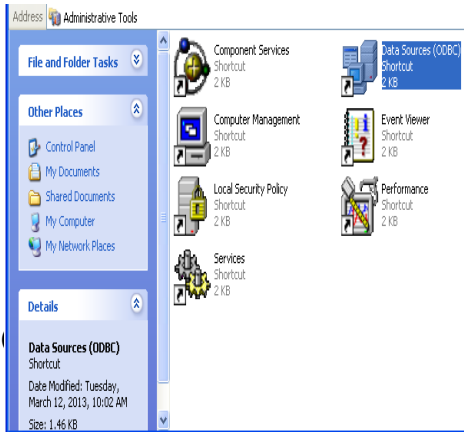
Address Administrative Tools

File and Folder Tasks

Other Places

Control Panel
My Documents
Shared Documents
My Computer
My Network Places

Details

Data Sources (ODBC)
Shortcut
Date Modified: Tuesday, March 12, 2013, 10:02 AM
Size: 1.46 KB

Component Services
Shortcut
2 KB

Data Sources (ODBC)
Shortcut
2 KB

Computer Management
Shortcut
2 KB

Event Viewer
Shortcut
2 KB

Local Security Policy
Shortcut
2 KB

Performance
Shortcut
2 KB

Services
Shortcut
2 KB